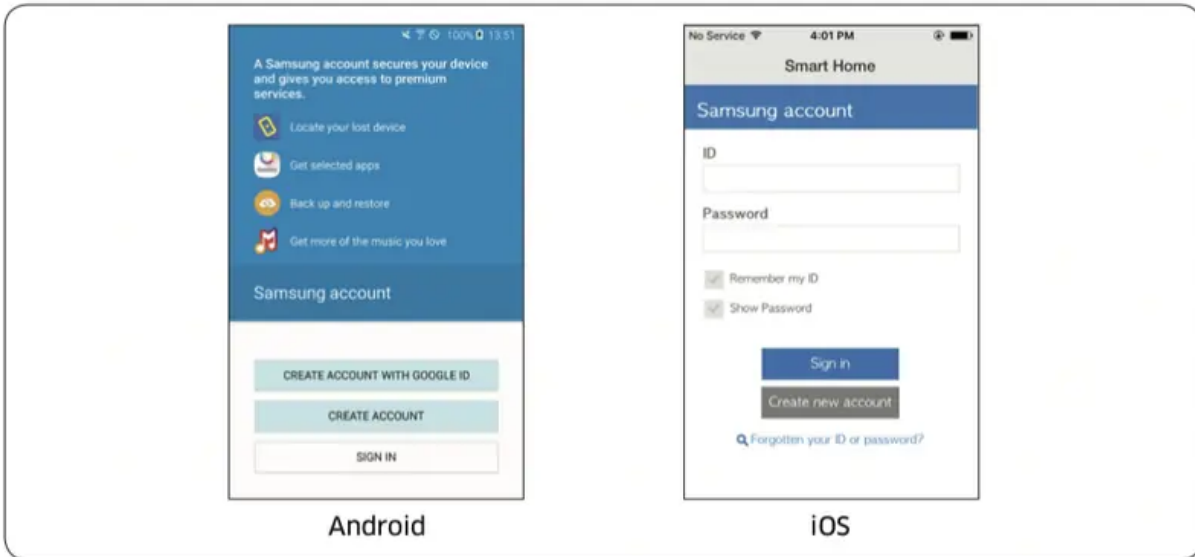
100% 13:51

A Samsung account secures your device and gives you access to premium services.

Locate your lost device

Get selected apps

Back up and restore

Get more of the music you love

Samsung account

CREATE ACCOUNT WITH GOOGLE ID

CREATE ACCOUNT

SIGN IN

Android

No Service 4:01 PM

Smart Home

Samsung account

ID

Password

Remember my ID

Show Password

Sign in

Create new account

Forgotten your ID or password?

iOS